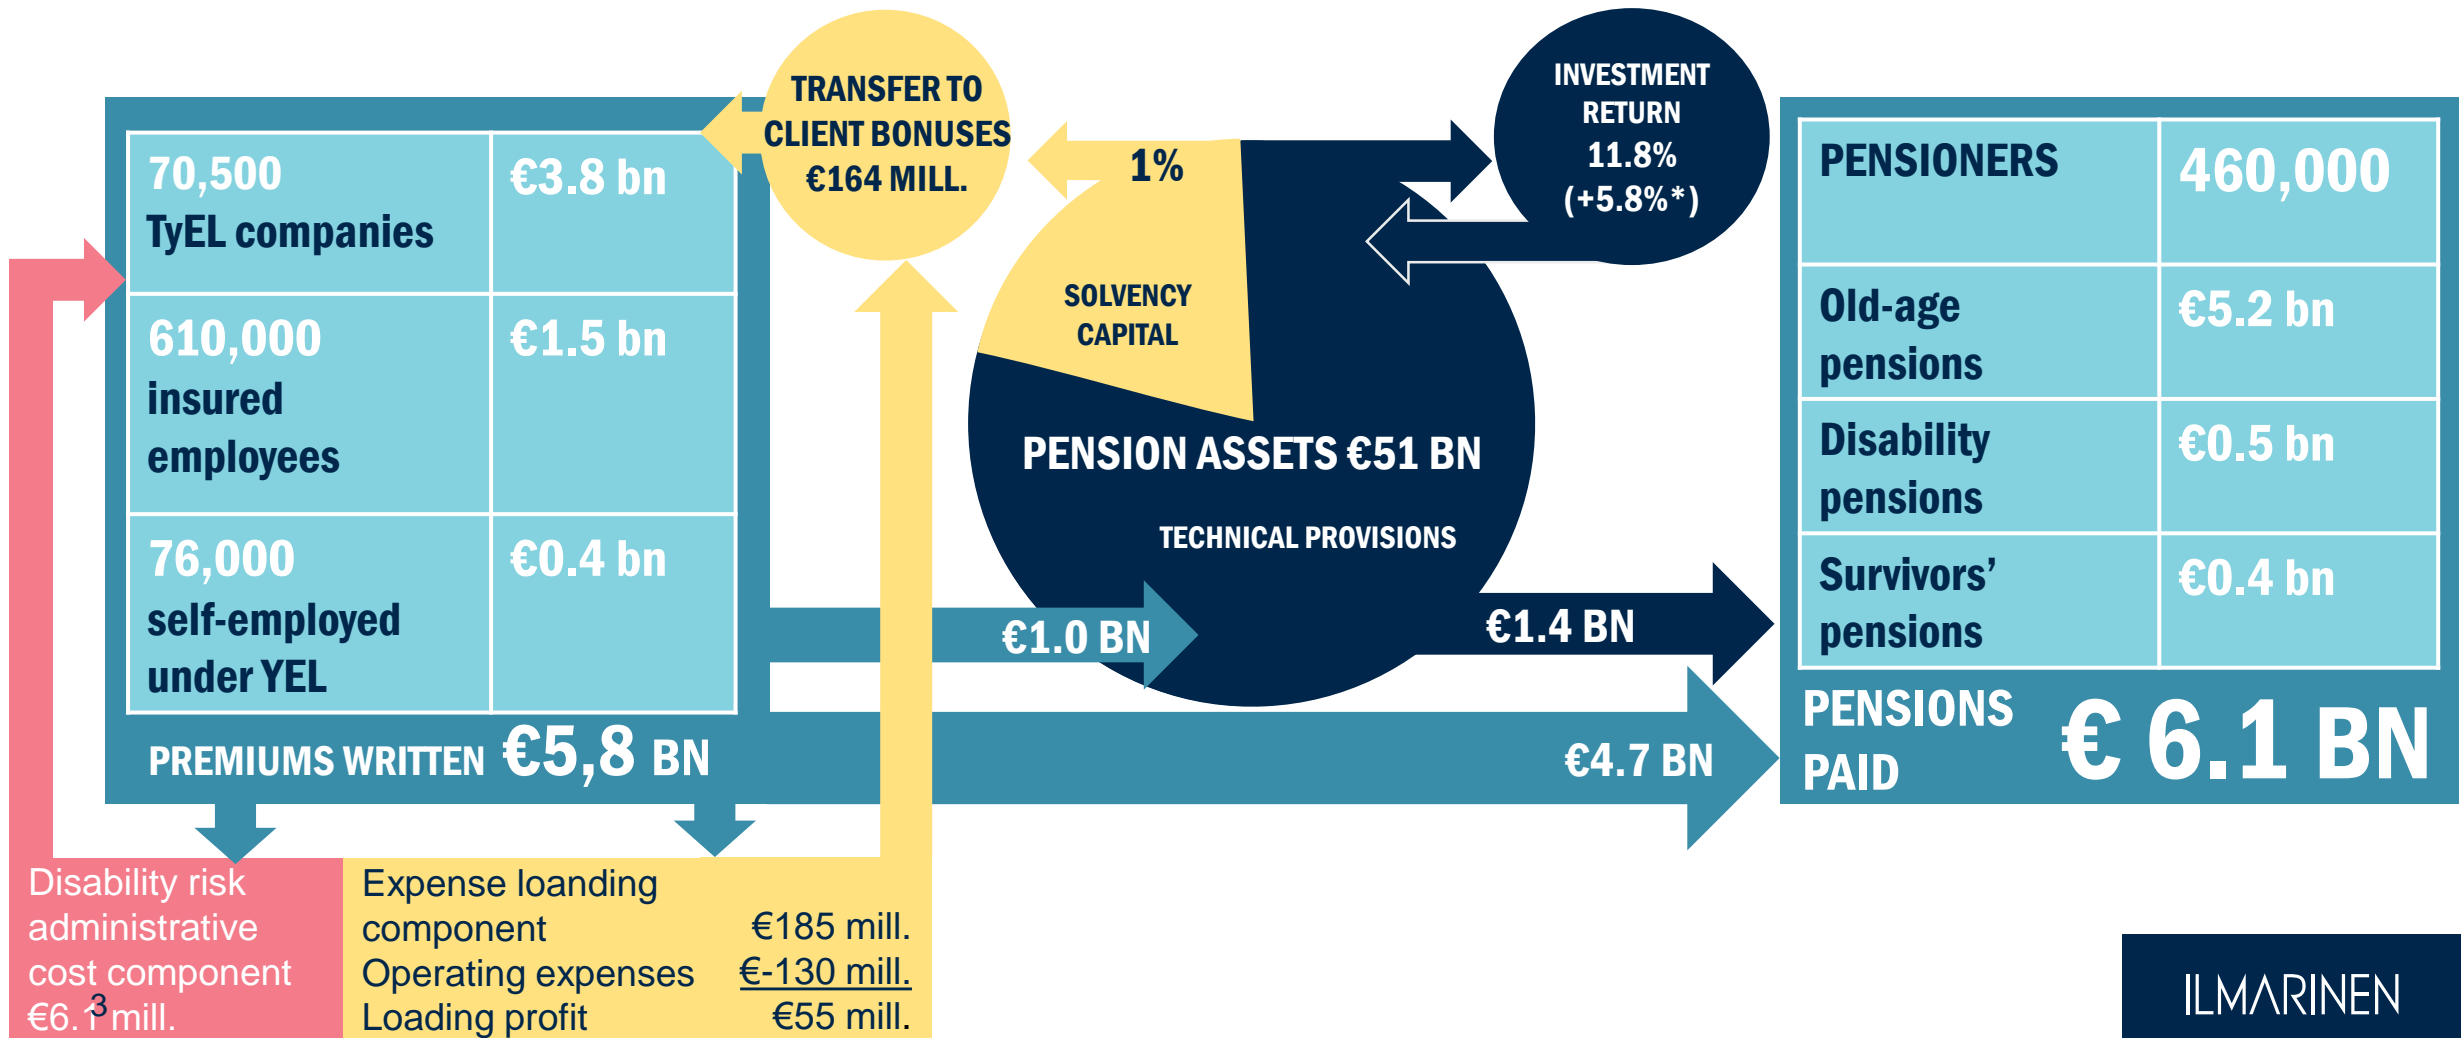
TRANSFER TO CLIENT BONUSES €164 MILL.

INVESTMENT RETURN 11.8% (+5.8%*)

| 70,500 TyEL companies | €3.8 bn |
|---|---|
| 610,000 insured employees | €1.5 bn |
| 76,000 self-employed under YEL | €0.4 bn |

PREMIUMS WRITTEN €5,8 BN

1%

SOLVENCY CAPITAL

PENSION ASSETS €51 BN

TECHNICAL PROVISIONS

€1.0 BN

€1.4 BN

€4.7 BN

| PENSIONERS | 460,000 |
|---|---|
| Old-age pensions | €5.2 bn |
| Disability pensions | €0.5 bn |
| Survivors' pensions | €0.4 bn |

PENSIONS PAID € 6.1 BN

Disability risk administrative cost component €6.1 mill.

3

Expense loanding component €185 mill.
Operating expenses €-130 mill.
Loading profit €55 mill.

ILMARINEN